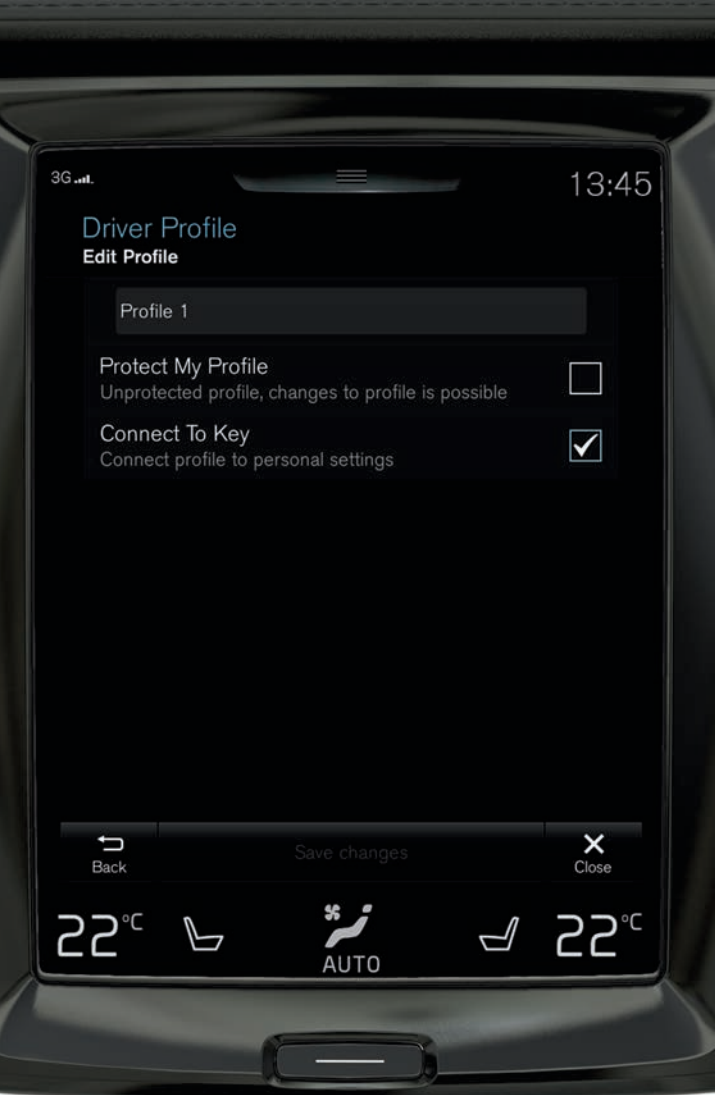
3G

13:45

Driver Profile
Edit Profile

Profile 1

Protect My Profile
Unprotected profile, changes to profile is possible

Connect To Key
Connect profile to personal settings

Back

Save changes

Close

22°C

AUTO

22°C